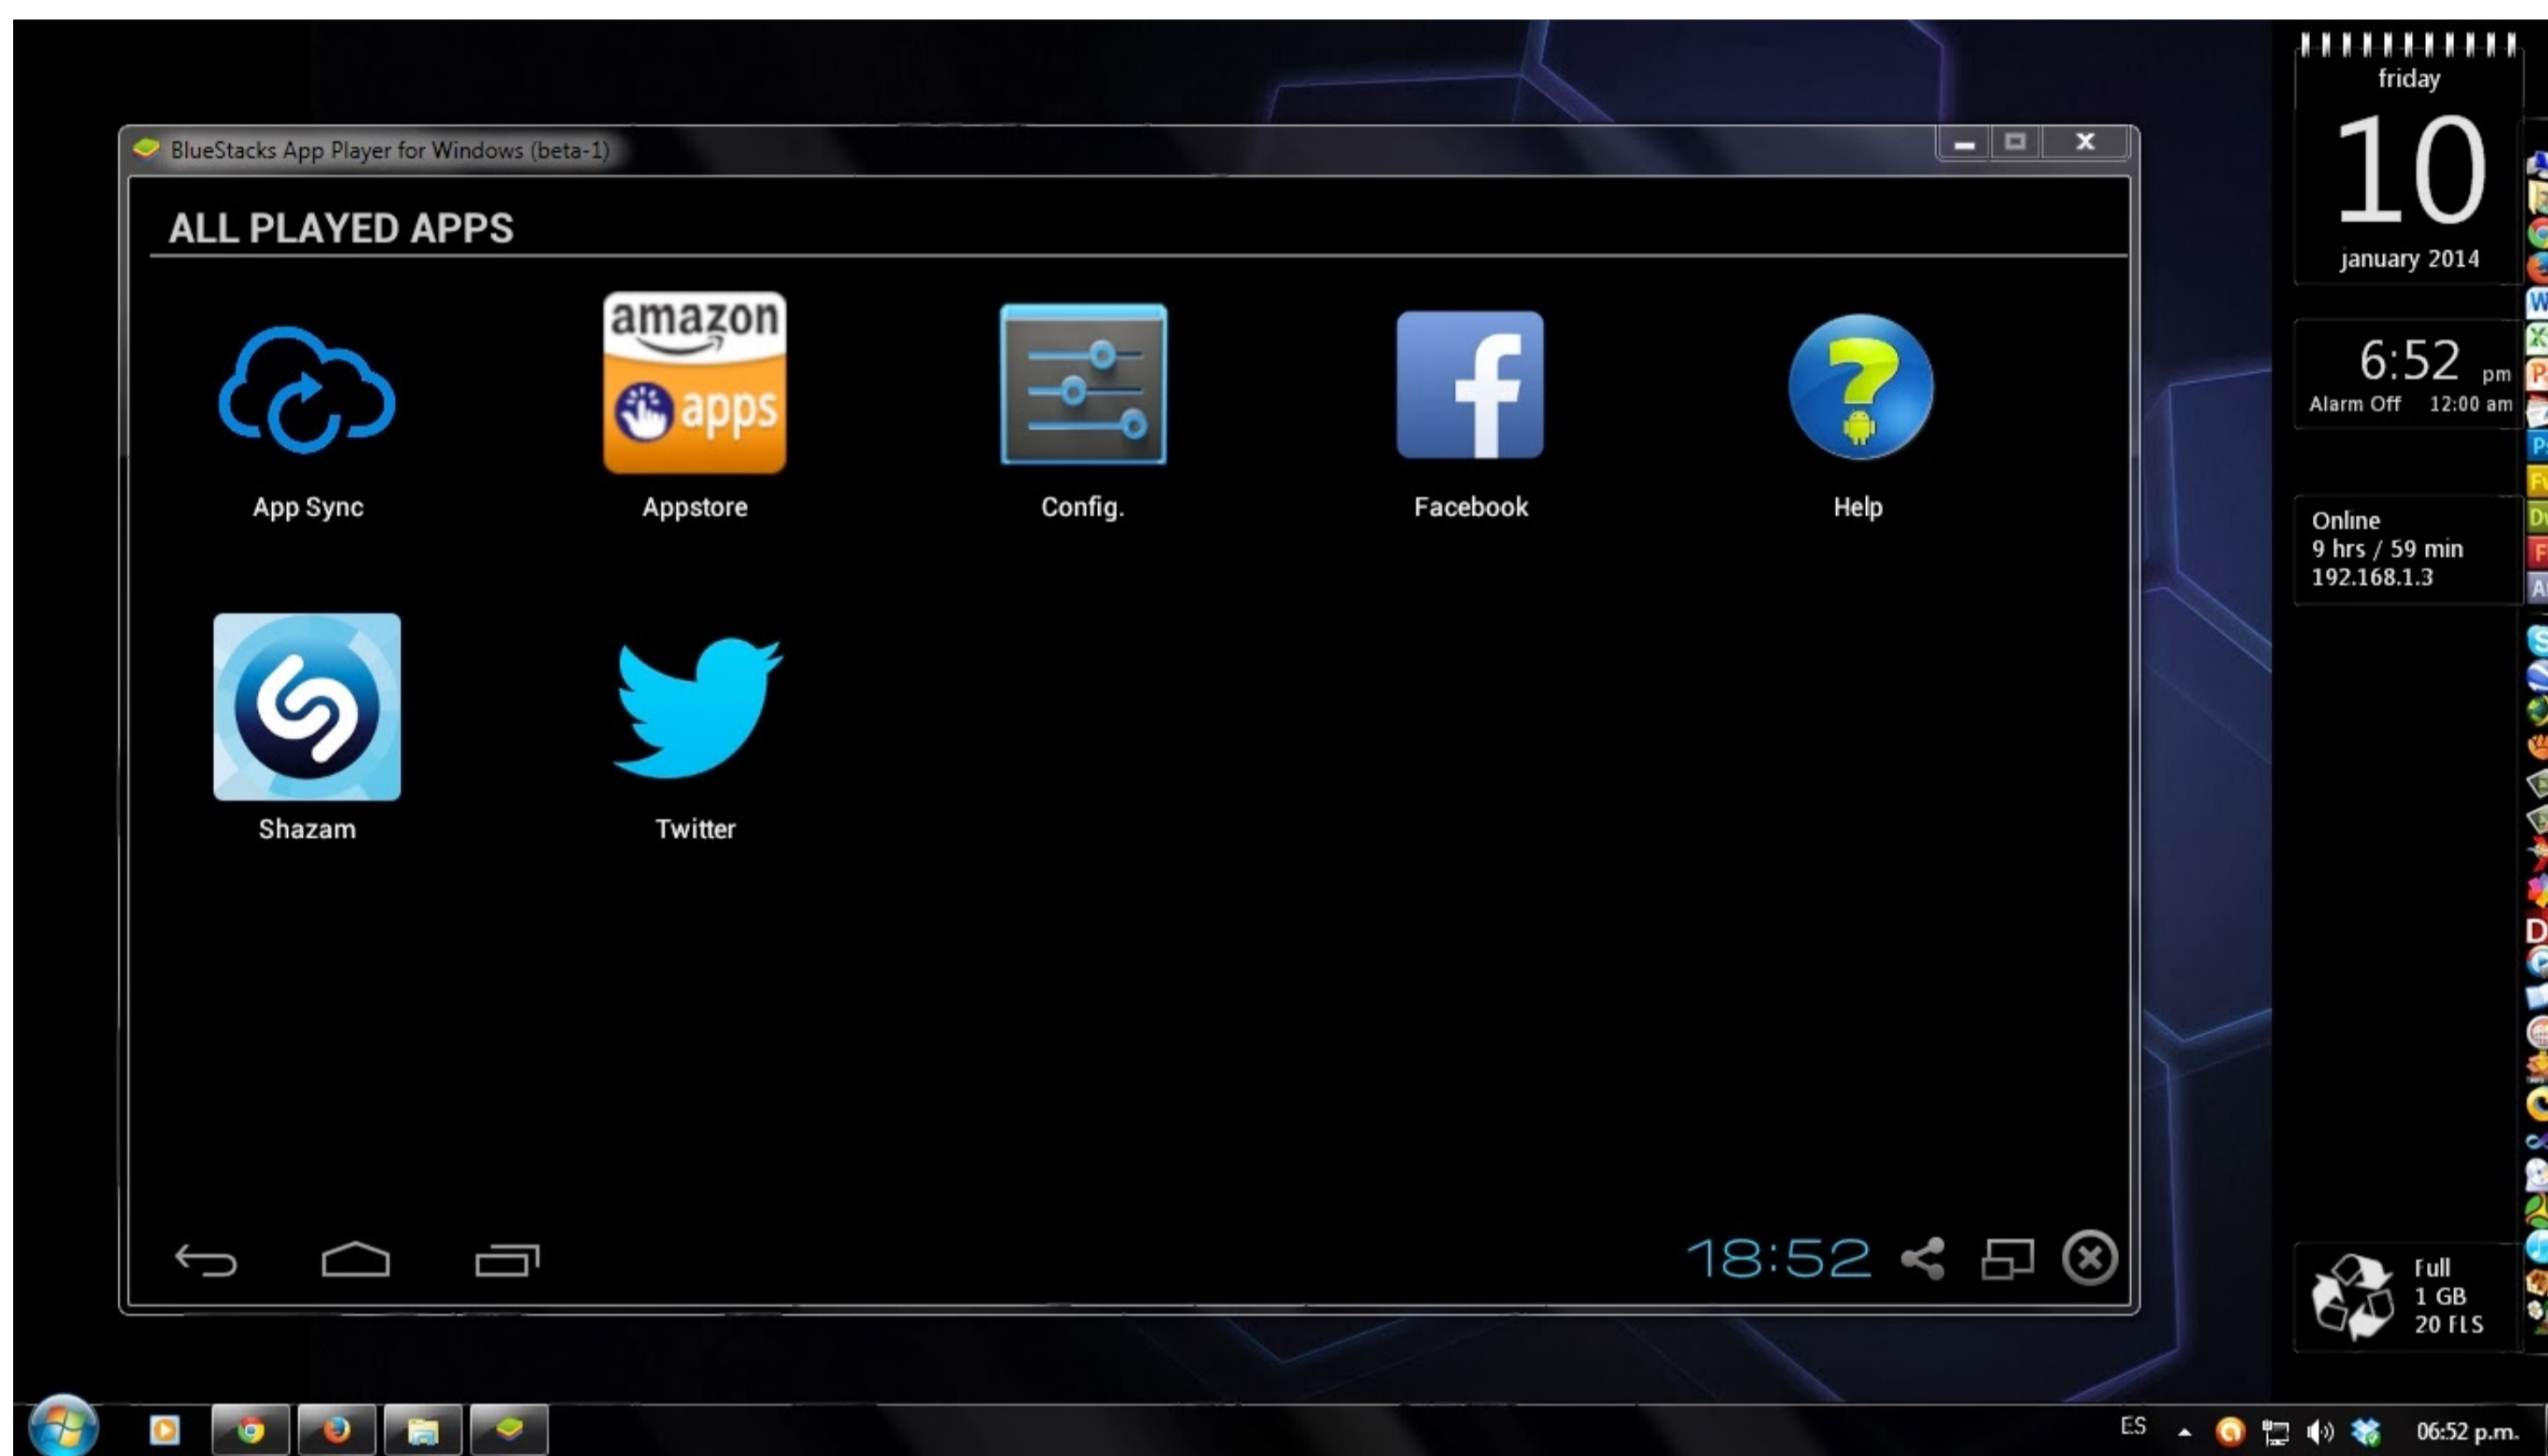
BlueStacks App Player for Windows (beta-1)

ALL PLAYED APPS

App Sync

amazon apps

Appstore

Config.

Facebook

Help

Shazam

Twitter

18:52

friday

10

january 2014

6:52 pm

Alarm Off 12:00 am

Online

9 hrs / 59 min

192.168.1.3

Full

1 GB

20 FLS

ES

06:52 p.m.